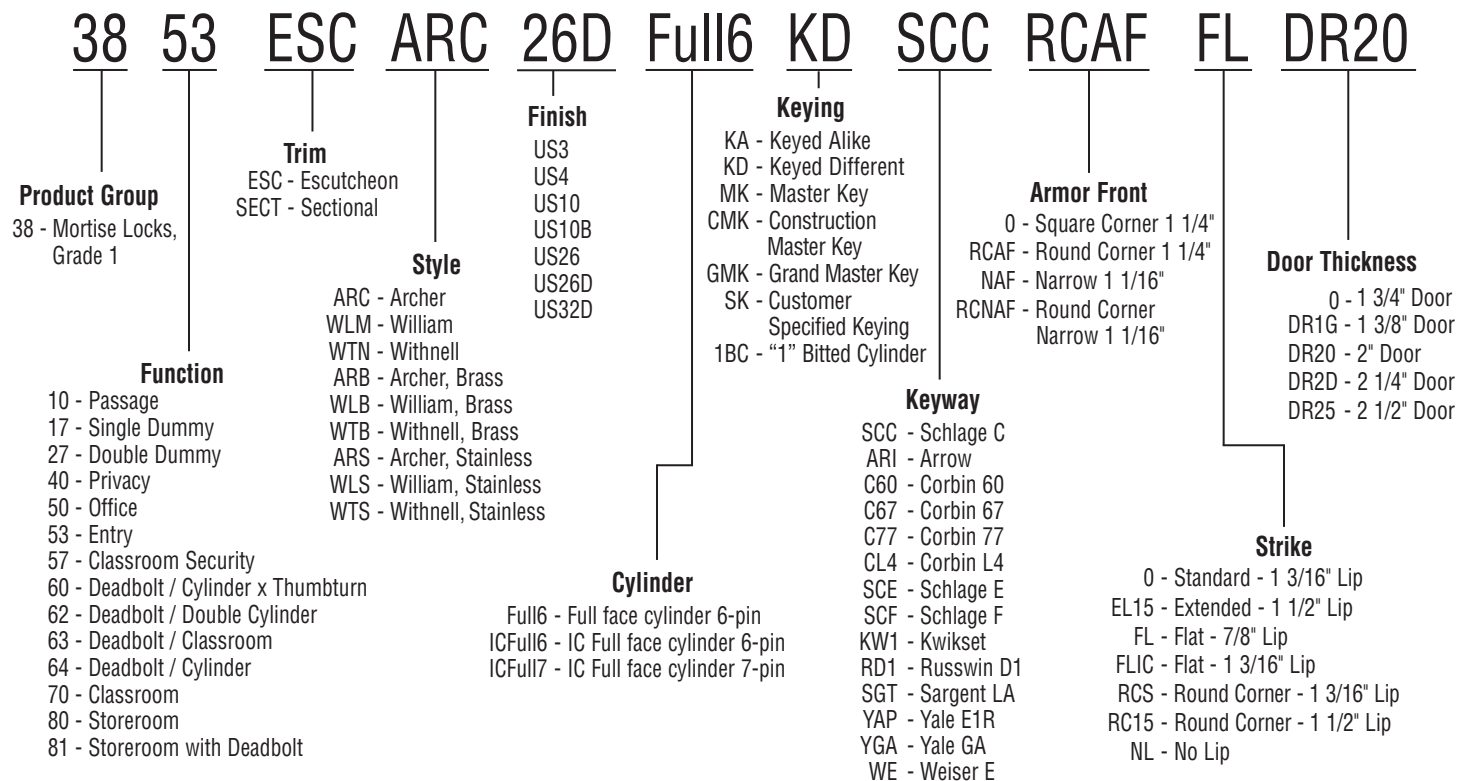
38 53 ESC ARC 26D Full6 KD SCC RCAF FL DR20

Product Group
38 - Mortise Locks, Grade 1

Function
10 - Passage
17 - Single Dummy
27 - Double Dummy
40 - Privacy
50 - Office
53 - Entry
57 - Classroom Security
60 - Deadbolt / Cylinder x Thumbturn
62 - Deadbolt / Double Cylinder
63 - Deadbolt / Classroom
64 - Deadbolt / Cylinder
70 - Classroom
80 - Storeroom
81 - Storeroom with Deadbolt

Trim
ESC - Escutcheon
SECT - Sectional

Style
ARC - Archer
WLM - William
WTN - Withnell
ARB - Archer, Brass
WLB - William, Brass
WTB - Withnell, Brass
ARS - Archer, Stainless
WLS - William, Stainless
WTS - Withnell, Stainless

Finish
US3
US4
US10
US10B
US26
US26D
US32D

Cylinder
Full6 - Full face cylinder 6-pin
ICFull6 - IC Full face cylinder 6-pin
ICFull7 - IC Full face cylinder 7-pin

Keying
KA - Keyed Alike
KD - Keyed Different
MK - Master Key
CMK - Construction Master Key
GMK - Grand Master Key
SK - Customer Specified Keying
1BC - "1" Bitted Cylinder

Keyway
SCC - Schlage C
ARI - Arrow
C60 - Corbin 60
C67 - Corbin 67
C77 - Corbin 77
CL4 - Corbin L4
SCE - Schlage E
SCF - Schlage F
KW1 - Kwikset
RD1 - Russwin D1
SGT - Sargent LA
YAP - Yale E1R
YGA - Yale GA
WE - Weiser E

Armor Front
0 - Square Corner 1 1/4"
RCAF - Round Corner 1 1/4"
NAF - Narrow 1 1/16"
RCNAF - Round Corner Narrow 1 1/16"

Strike
0 - Standard - 1 3/16" Lip
EL15 - Extended - 1 1/2" Lip
FL - Flat - 7/8" Lip
FLIC - Flat - 1 3/16" Lip
RCS - Round Corner - 1 3/16" Lip
RC15 - Round Corner - 1 1/2" Lip
NL - No Lip

Door Thickness
0 - 1 3/4" Door
DR1G - 1 3/8" Door
DR20 - 2" Door
DR2D - 2 1/4" Door
DR25 - 2 1/2" Door